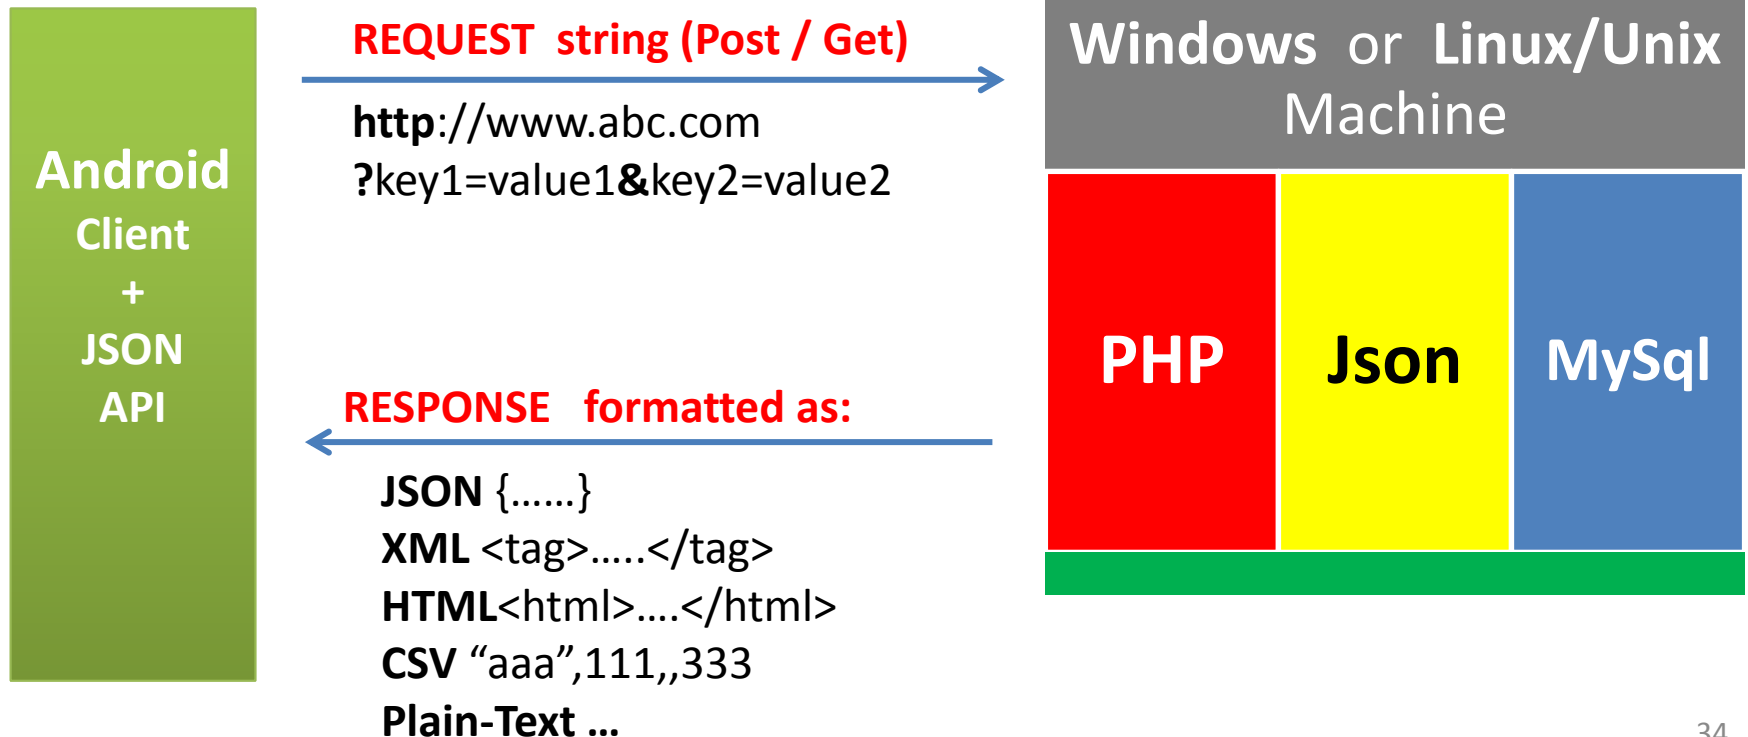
Android
Client
+
JSON
API

REQUEST string (Post / Get)

http://www.abc.com
?key1=value1&key2=value2

RESPONSE formatted as:

JSON {......}
XML <tag>.....</tag>
HTML<html>....</html>
CSV “aaa”,111,,333
Plain-Text ...

Windows or Linux/Unix Machine

PHP

Json

MySql

34